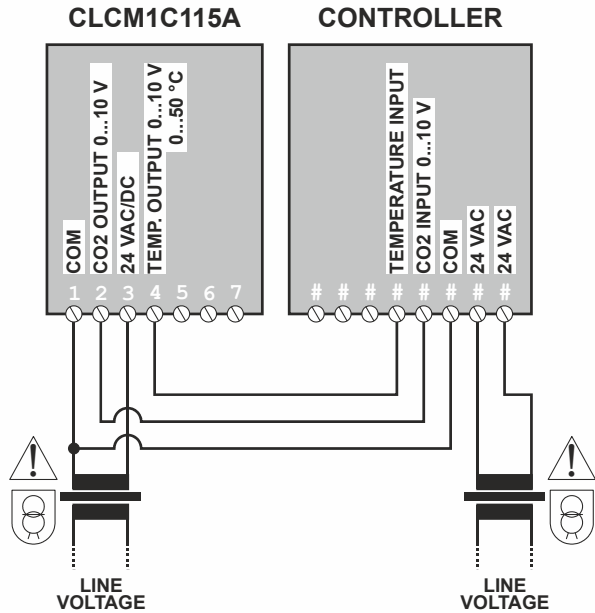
CLCM1C115A

CONTROLLER

COM
CO2 OUTPUT 0...10 V
24 VAC/DC
TEMP. OUTPUT 0...10 V
0...50 °C

1 2 3 4 5 6 7

TEMPERATURE INPUT
CO2 INPUT 0...10 V
COM
24 VAC
24 VAC

# # # # # # # #

LINE
VOLTAGE

LINE
VOLTAGE